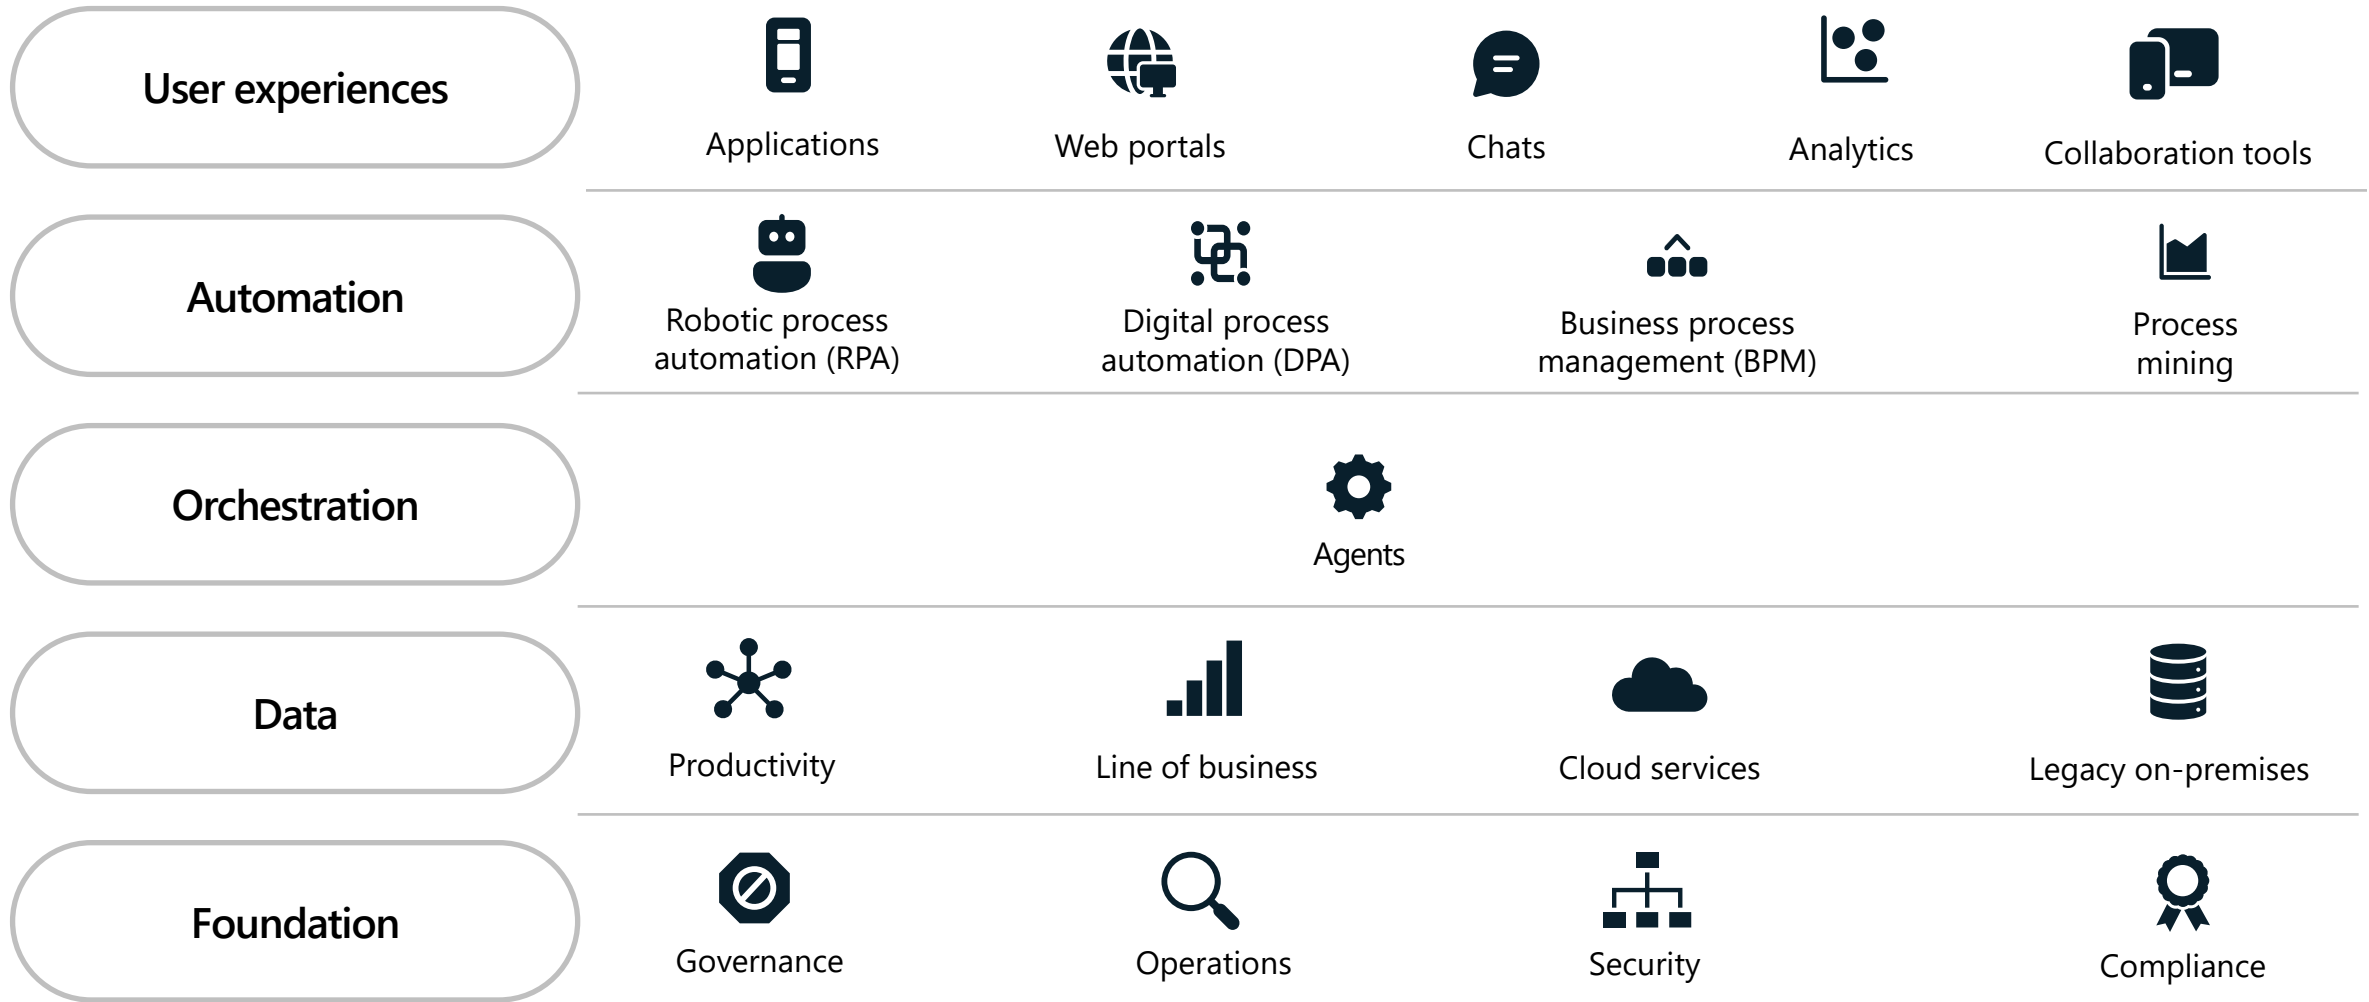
User experiences

Applications

Web portals

Chats

Analytics

Collaboration tools

Automation

Robotic process automation (RPA)

Digital process automation (DPA)

Business process management (BPM)

Process mining

Orchestration

Agents

Data

Productivity

Line of business

Cloud services

Legacy on-premises

Foundation

Governance

Operations

Security

Compliance